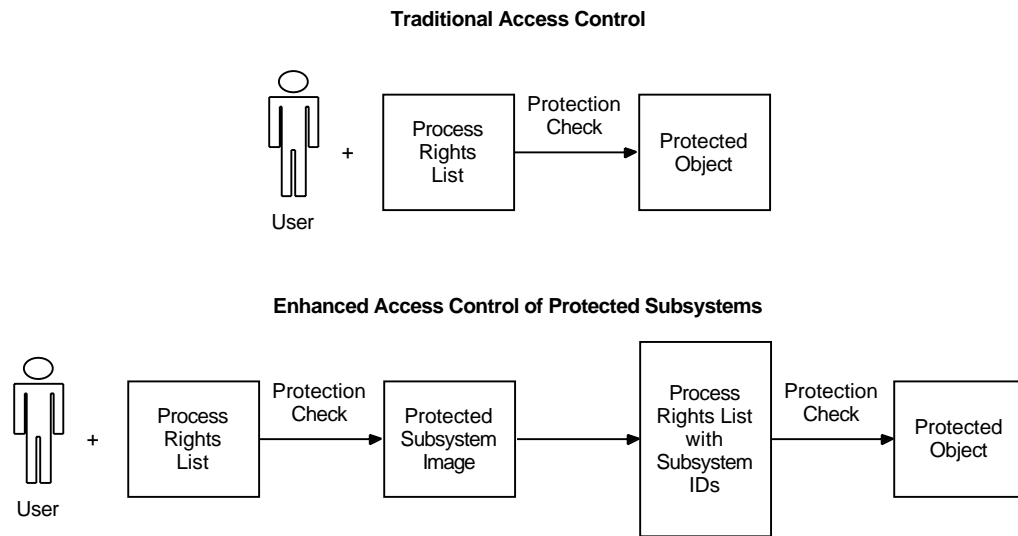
**Traditional Access Control**

User

+

Process Rights List

Protection Check

Protected Object

**Enhanced Access Control of Protected Subsystems**

User

+

Process Rights List

Protection Check

Protected Subsystem Image

Process Rights List with Subsystem IDs

Protection Check

Protected Object